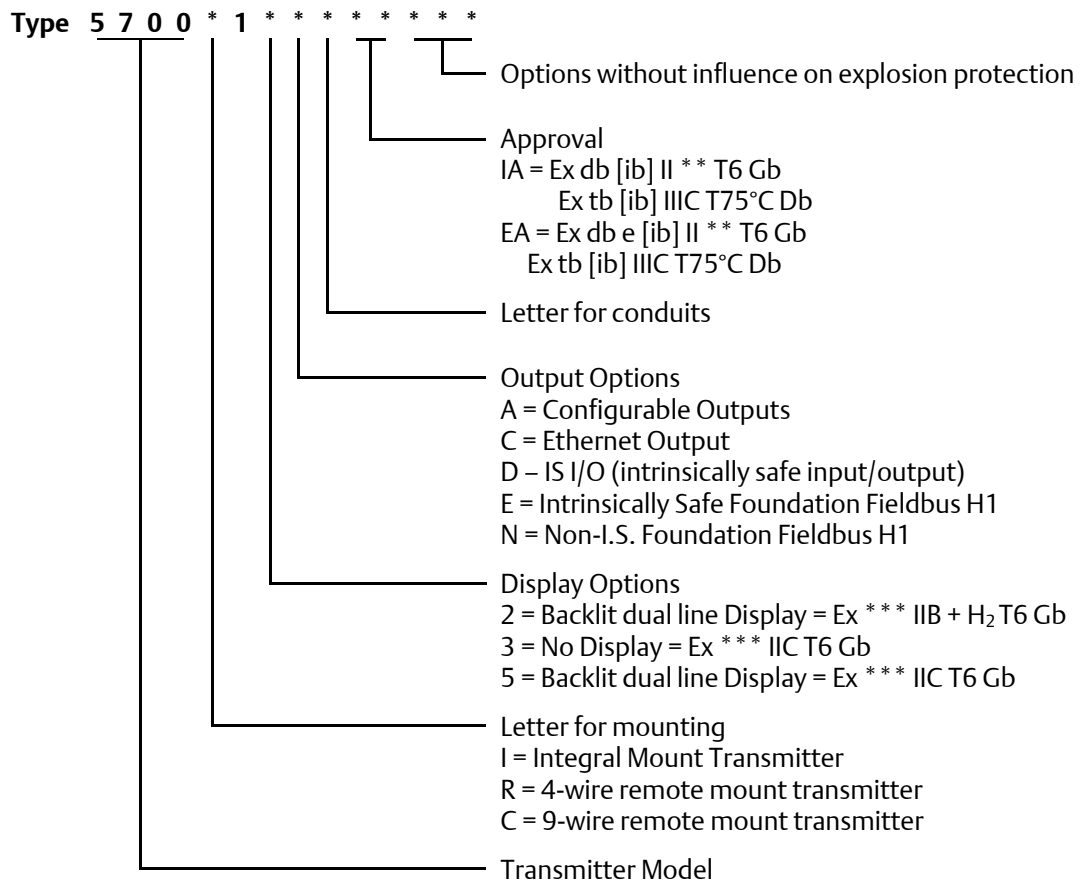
Type 5 7 0 0 * 1 * * * * * * * *

Options without influence on explosion protection

Approval
IA = Ex db [ib] II * * T6 Gb
Ex tb [ib] IIIC T75°C Db
EA = Ex db e [ib] II * * T6 Gb
Ex tb [ib] IIIC T75°C Db

Letter for conduits

Output Options
A = Configurable Outputs
C = Ethernet Output
D – IS I/O (intrinsically safe input/output)
E = Intrinsically Safe Foundation Fieldbus H1
N = Non-I.S. Foundation Fieldbus H1

Display Options
2 = Backlit dual line Display = Ex * * * IIB + $H_2$ T6 Gb
3 = No Display = Ex * * * IIC T6 Gb
5 = Backlit dual line Display = Ex * * * IIC T6 Gb

Letter for mounting
I = Integral Mount Transmitter
R = 4-wire remote mount transmitter
C = 9-wire remote mount transmitter

Transmitter Model